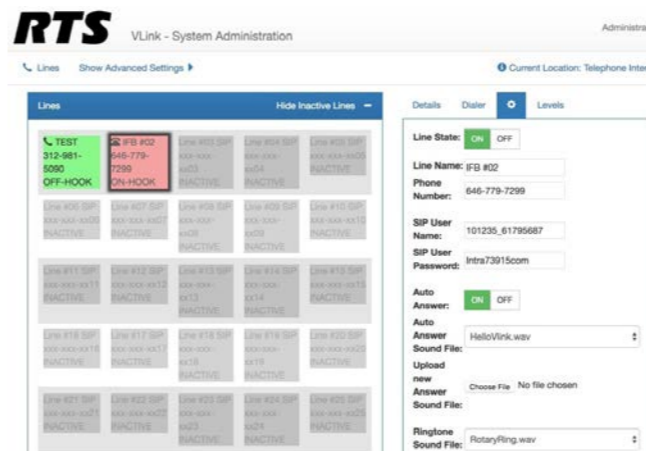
RTS VLink - System Administration

Administra

Lines Show Advanced Settings

Current Location: Telephone Inte

Lines

Hide Inactive Lines −

TEST 312-981-5090 OFF-HOOK

IFB #02 646-779-7299 ON-HOOK

Line #03 SIP xxx-xxx-xx03 INACTIVE

Line #04 SIP xxx-xxx-xx04 INACTIVE

Line #05 SIP xxx-xxx-xx05 INACTIVE

Line #06 SIP xxx-xxx-xx06 INACTIVE

Line #07 SIP xxx-xxx-xx07 INACTIVE

Line #08 SIP xxx-xxx-xx08 INACTIVE

Line #09 SIP xxx-xxx-xx09 INACTIVE

Line #10 SIP xxx-xxx-xx10 INACTIVE

Line #11 SIP xxx-xxx-xx11 INACTIVE

Line #12 SIP xxx-xxx-xx12 INACTIVE

Line #13 SIP xxx-xxx-xx13 INACTIVE

Line #14 SIP xxx-xxx-xx14 INACTIVE

Line #15 SIP xxx-xxx-xx15 INACTIVE

Line #16 SIP xxx-xxx-xx16 INACTIVE

Line #17 SIP xxx-xxx-xx17 INACTIVE

Line #18 SIP xxx-xxx-xx18 INACTIVE

Line #19 SIP xxx-xxx-xx19 INACTIVE

Line #20 SIP xxx-xxx-xx20 INACTIVE

Line #21 SIP xxx-xxx-xx21 INACTIVE

Line #22 SIP xxx-xxx-xx22 INACTIVE

Line #23 SIP xxx-xxx-xx23 INACTIVE

Line #24 SIP xxx-xxx-xx24 INACTIVE

Line #25 SIP xxx-xxx-xx25 INACTIVE

Details Dialer Levels

Line State: ON OFF

Line Name: IFB #02

Phone Number: 646-779-7299

SIP User Name: 101235_61795687

SIP User Password: Intra73915com

Auto Answer: ON OFF

Auto Answer Sound File: HelloVlink.wav

Upload new Answer Sound File: Choose File No file chosen

Ringtone Sound File: RotaryRing.wav